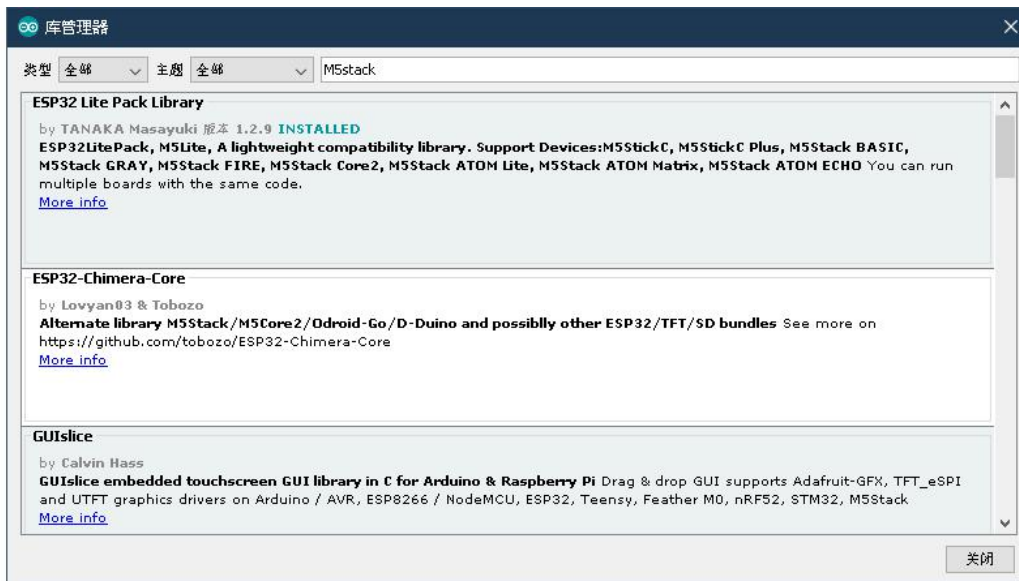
库管理器

类型 全部 主题 全部 M5stack

ESP32 Lite Pack Library

by TANAKA Masayuki 版本 1.2.9 INSTALLED
ESP32LitePack, M5Lite, A lightweight compatibility library. Support Devices:M5StickC, M5StickC Plus, M5Stack BASIC, M5Stack GRAY, M5Stack FIRE, M5Stack Core2, M5Stack ATOM Lite, M5Stack ATOM Matrix, M5Stack ATOM ECHO You can run multiple boards with the same code.
More info

ESP32-Chimera-Core

by Lovyan03 & Tobozo
Alternate library M5Stack/M5Core2/Odroid-Go/D-Duino and possiblly other ESP32/TFT/SD bundles See more on https://github.com/tobozo/ESP32-Chimera-Core
More info

GUIslice

by Calvin Hass
GUIslice embedded touchscreen GUI library in C for Arduino & Raspberry Pi Drag & drop GUI supports Adafruit-GFX, TFT_eSPI and UTFT graphics drivers on Arduino / AVR, ESP8266 / NodeMCU, ESP32, Teensy, Feather M0, nRF52, STM32, M5Stack
More info

关闭